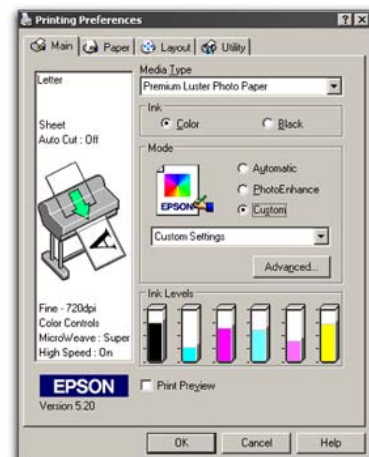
Printing Preferences

?

Main

Paper

Layout

Utility

Letter

Sheet
Auto Cut : Off

Fine - 720dpi
Color Controls
MicroWeave : Super
High Speed : On

EPSON

Version 5.20

Media Type

Premium Luster Photo Paper

Ink

Color

Black

Mode

EPSON

Automatic

PhotoEnhance

Custom

Custom Settings

Advanced...

Ink Levels

Print Preview

OK

Cancel

Help